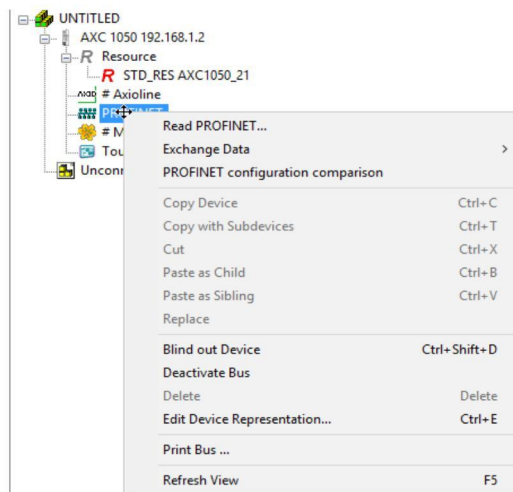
UNTITLED
AXC 1050 192.168.1.2
Resource
STD_RES AXC1050_21
# Axioline
PR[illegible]
# M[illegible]
Tou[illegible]
Unconn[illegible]

Read PROFINET...
Exchange Data >
PROFINET configuration comparison

Copy Device Ctrl+C
Copy with Subdevices Ctrl+T
Cut Ctrl+X
Paste as Child Ctrl+B
Paste as Sibling Ctrl+V
Replace

Blind out Device Ctrl+Shift+D
Deactivate Bus
Delete Delete
Edit Device Representation... Ctrl+E

Print Bus ...

Refresh View F5